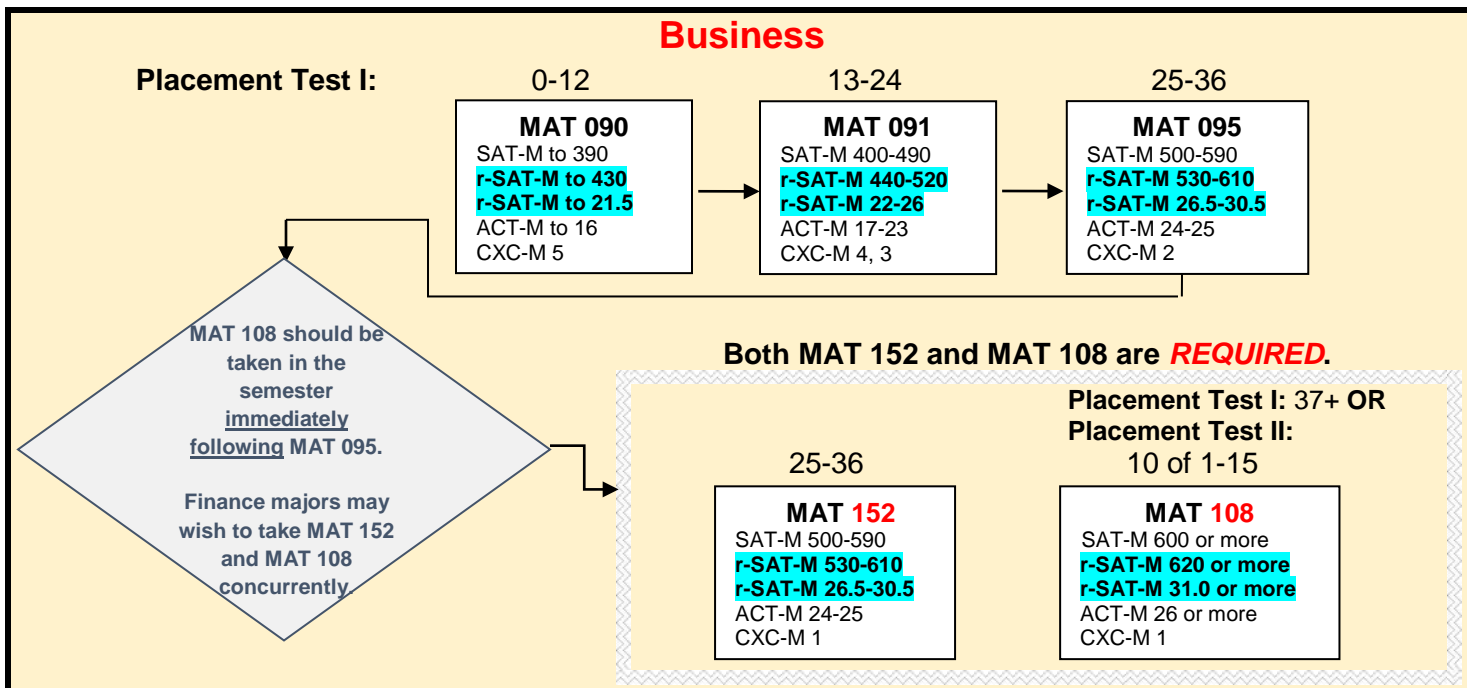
Business

Placement Test I: 0-12 13-24 25-36

MAT 090
SAT-M to 390
r-SAT-M to 430
r-SAT-M to 21.5
ACT-M to 16
CXC-M 5

MAT 091
SAT-M 400-490
r-SAT-M 440-520
r-SAT-M 22-26
ACT-M 17-23
CXC-M 4, 3

MAT 095
SAT-M 500-590
r-SAT-M 530-610
r-SAT-M 26.5-30.5
ACT-M 24-25
CXC-M 2

MAT 108 should be taken in the semester immediately following MAT 095.

Finance majors may wish to take MAT 152 and MAT 108 concurrently.

Both MAT 152 and MAT 108 are REQUIRED.

Placement Test I: 37+ OR
Placement Test II:
10 of 1-15

25-36

MAT 152
SAT-M 500-590
r-SAT-M 530-610
r-SAT-M 26.5-30.5
ACT-M 24-25
CXC-M 1

MAT 108
SAT-M 600 or more
r-SAT-M 620 or more
r-SAT-M 31.0 or more
ACT-M 26 or more
CXC-M 1